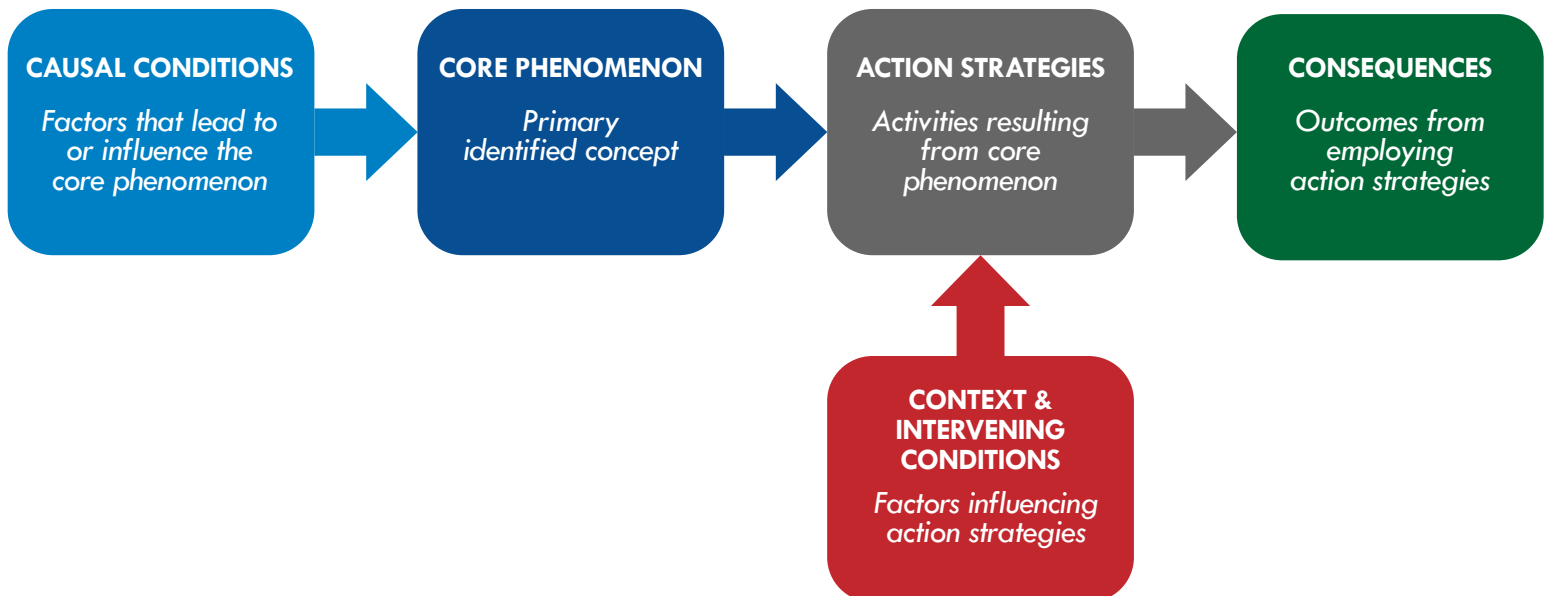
CAUSAL CONDITIONS

Factors that lead to or influence the core phenomenon

CORE PHENOMENON

Primary identified concept

ACTION STRATEGIES

Activities resulting from core phenomenon

CONSEQUENCES

Outcomes from employing action strategies

CONTEXT & INTERVENING CONDITIONS

Factors influencing action strategies